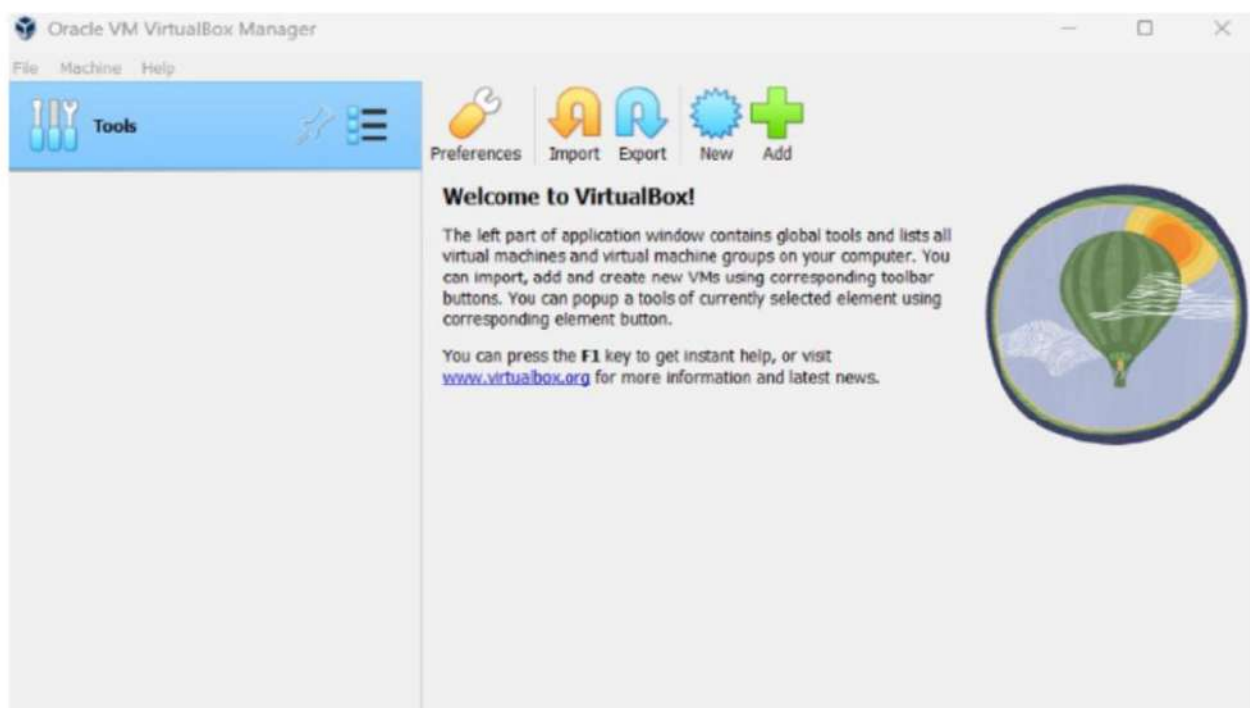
Oracle VM VirtualBox Manager

File Machine Help

Tools

Preferences Import Export New Add

Welcome to VirtualBox!

The left part of application window contains global tools and lists all virtual machines and virtual machine groups on your computer. You can import, add and create new VMs using corresponding toolbar buttons. You can popup a tools of currently selected element using corresponding element button.

You can press the F1 key to get instant help, or visit www.virtualbox.org for more information and latest news.